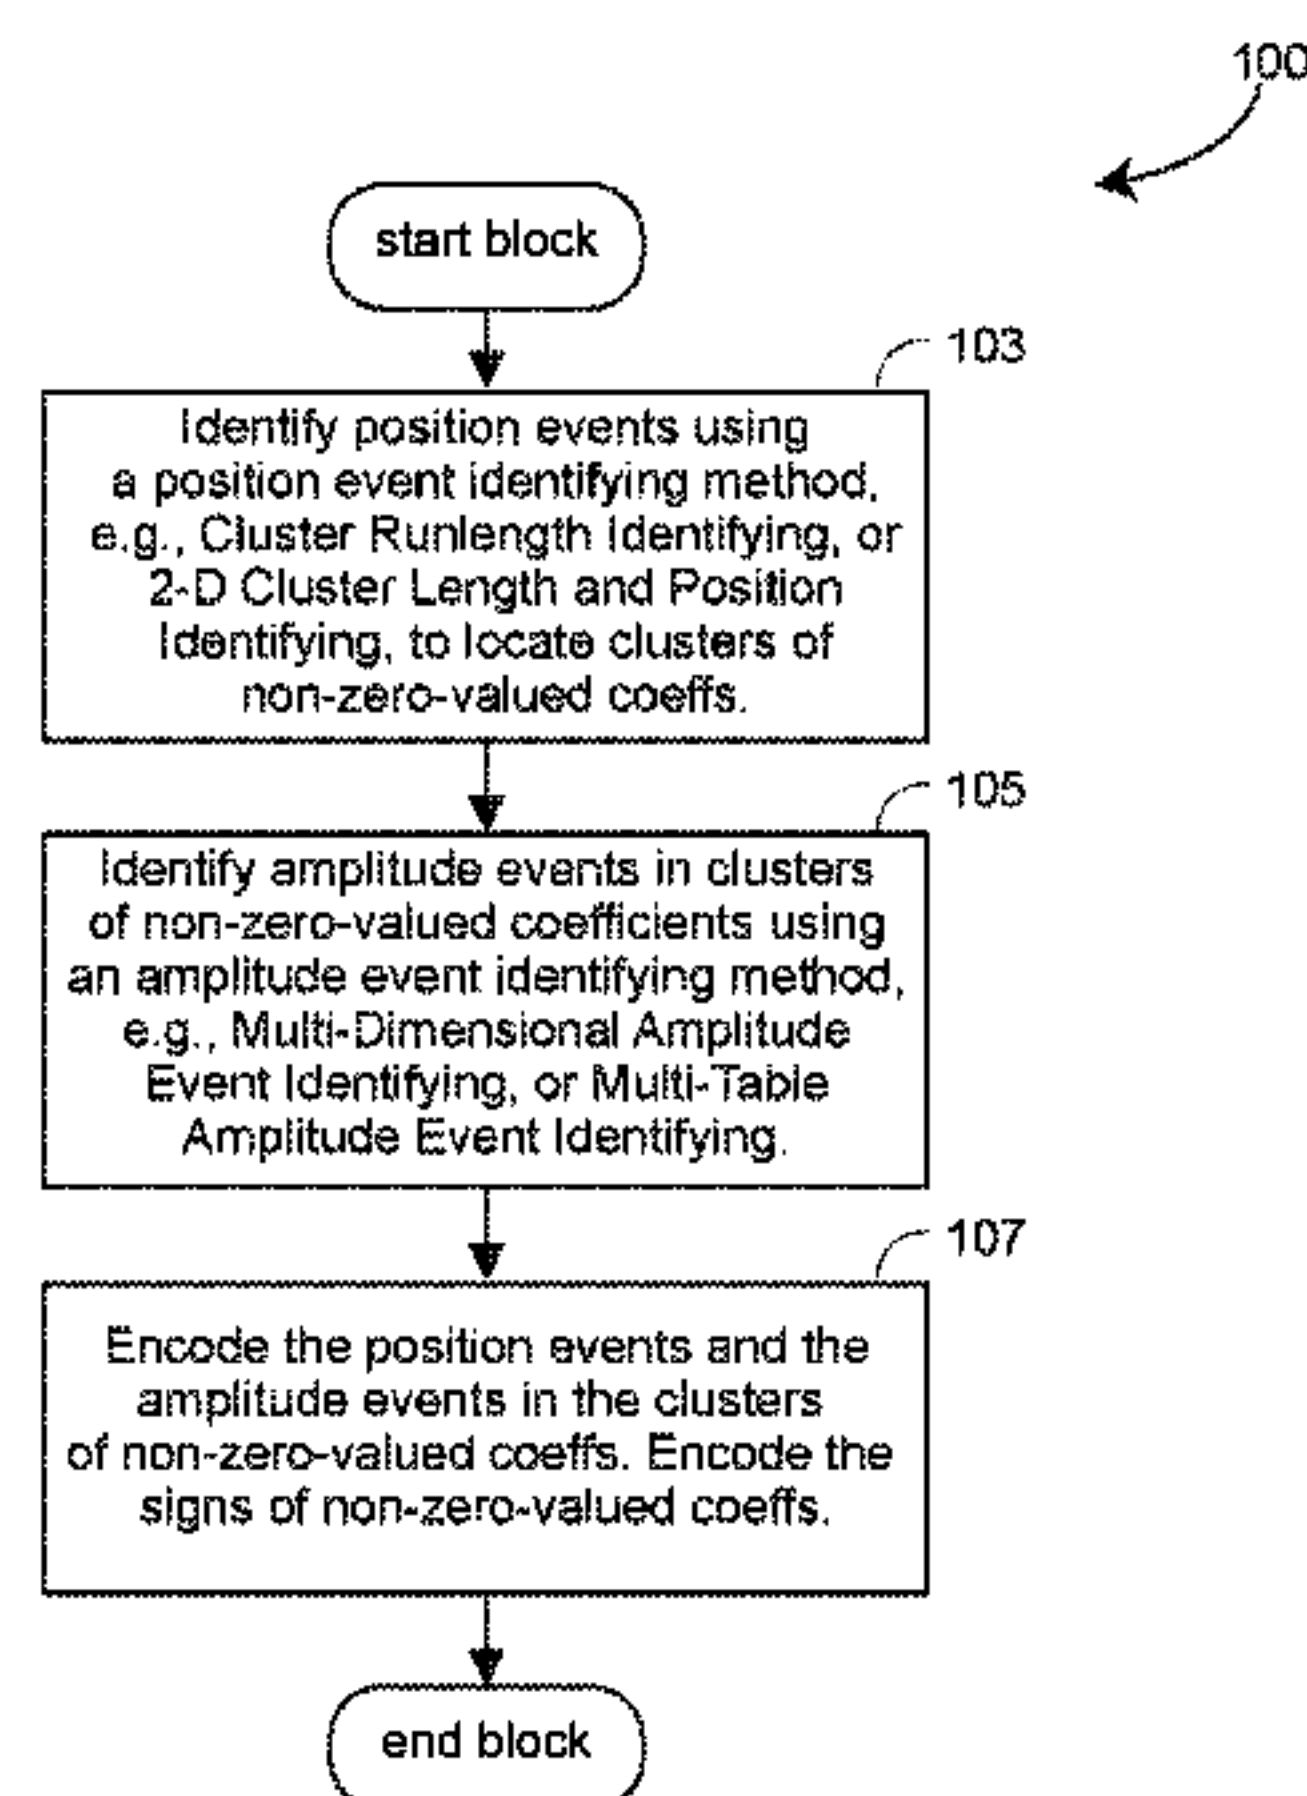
100

start block

103

Identify position events using a position event identifying method, e.g., Cluster Runlength Identifying, or 2-D Cluster Length and Position Identifying, to locate clusters of non-zero-valued coeffs.

105

Identify amplitude events in clusters of non-zero-valued coefficients using an amplitude event identifying method, e.g., Multi-Dimensional Amplitude Event Identifying, or Multi-Table Amplitude Event Identifying.

107

Encode the position events and the amplitude events in the clusters of non-zero-valued coeffs. Encode the signs of non-zero-valued coeffs.

end block